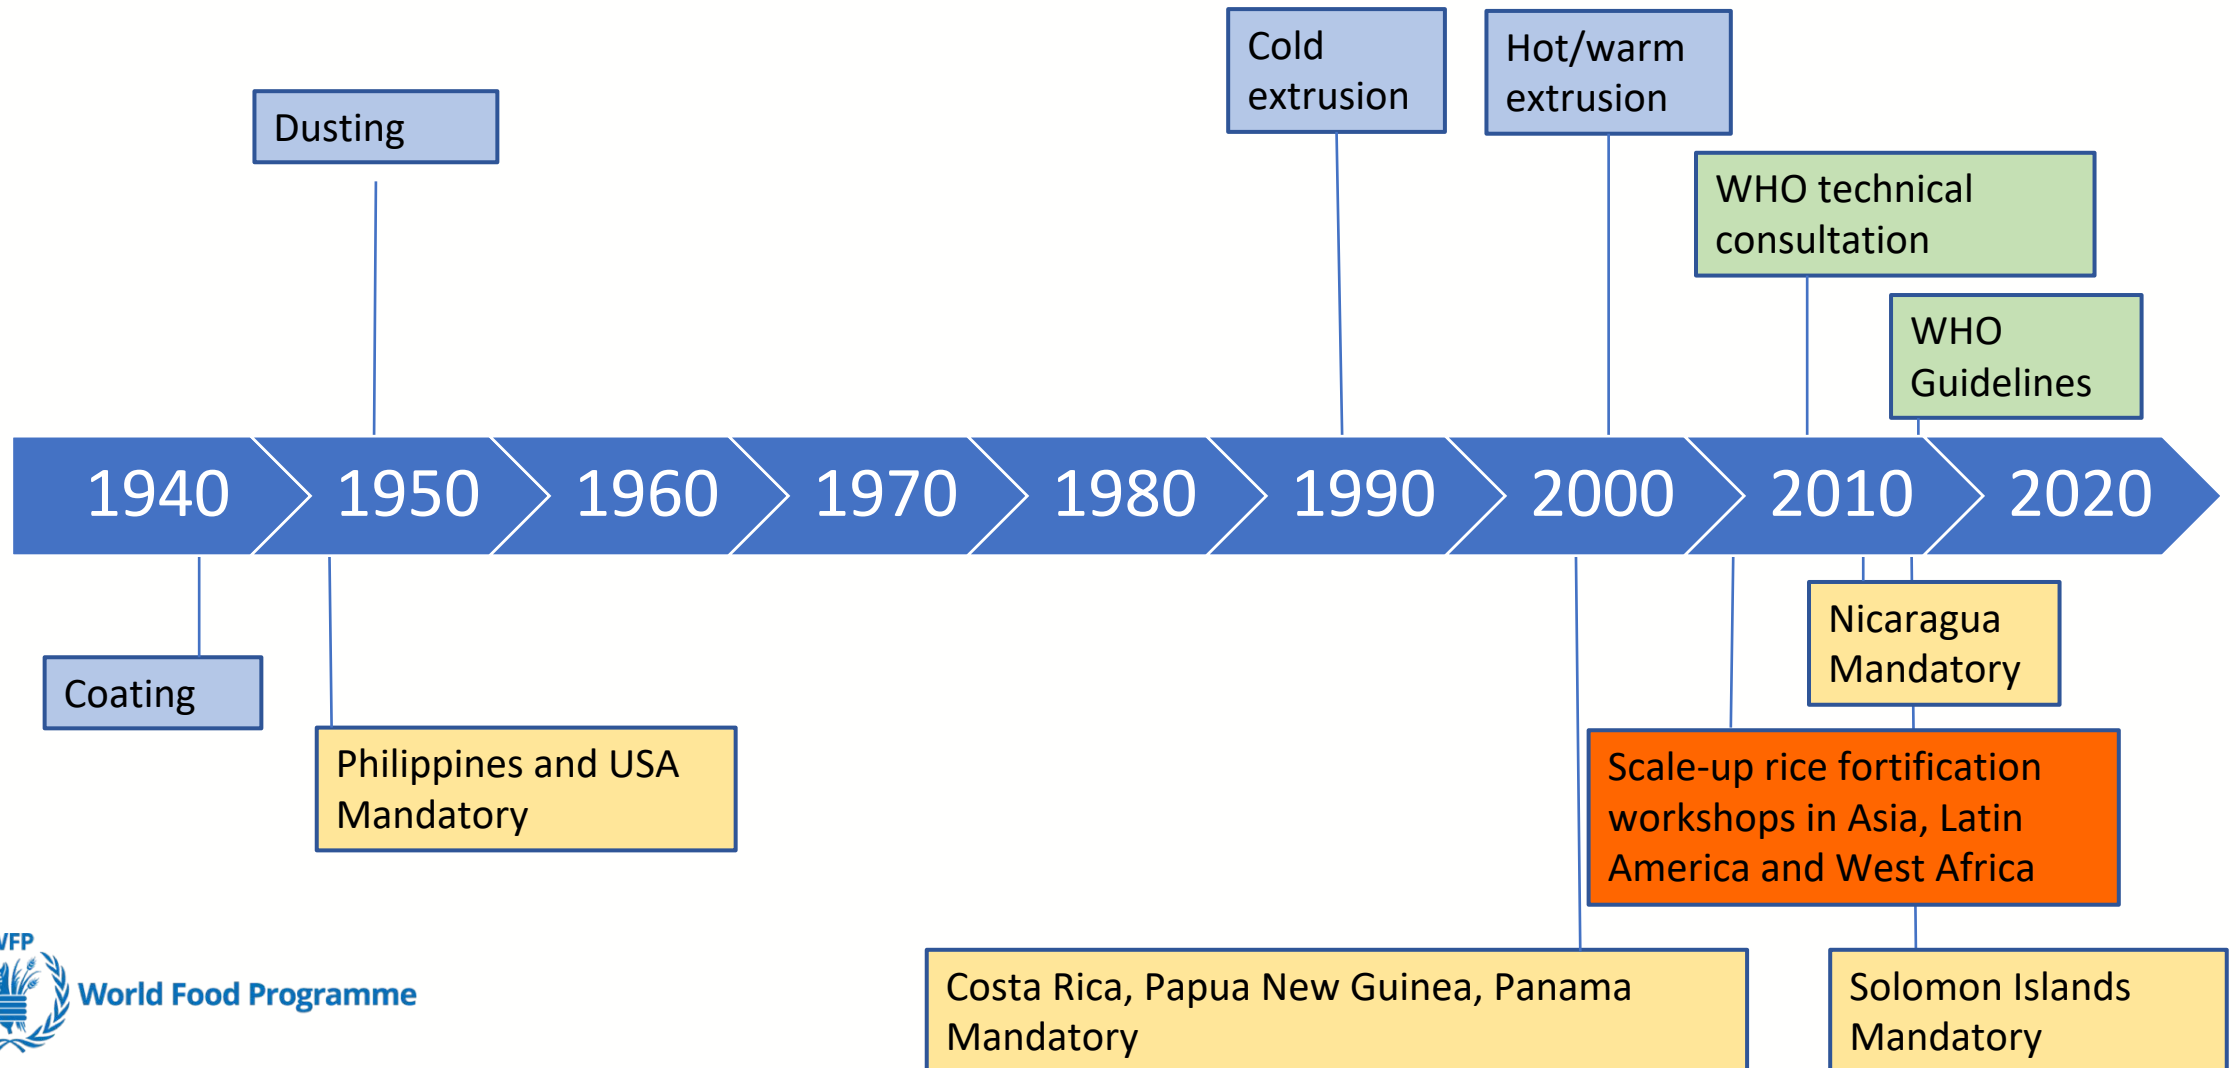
Dusting

Cold extrusion

Hot/warm extrusion

WHO technical consultation

WHO Guidelines

1940 1950 1960 1970 1980 1990 2000 2010 2020

Coating

Philippines and USA Mandatory

Nicaragua Mandatory

Scale-up rice fortification workshops in Asia, Latin America and West Africa

Costa Rica, Papua New Guinea, Panama Mandatory

Solomon Islands Mandatory

WFP World Food Programme